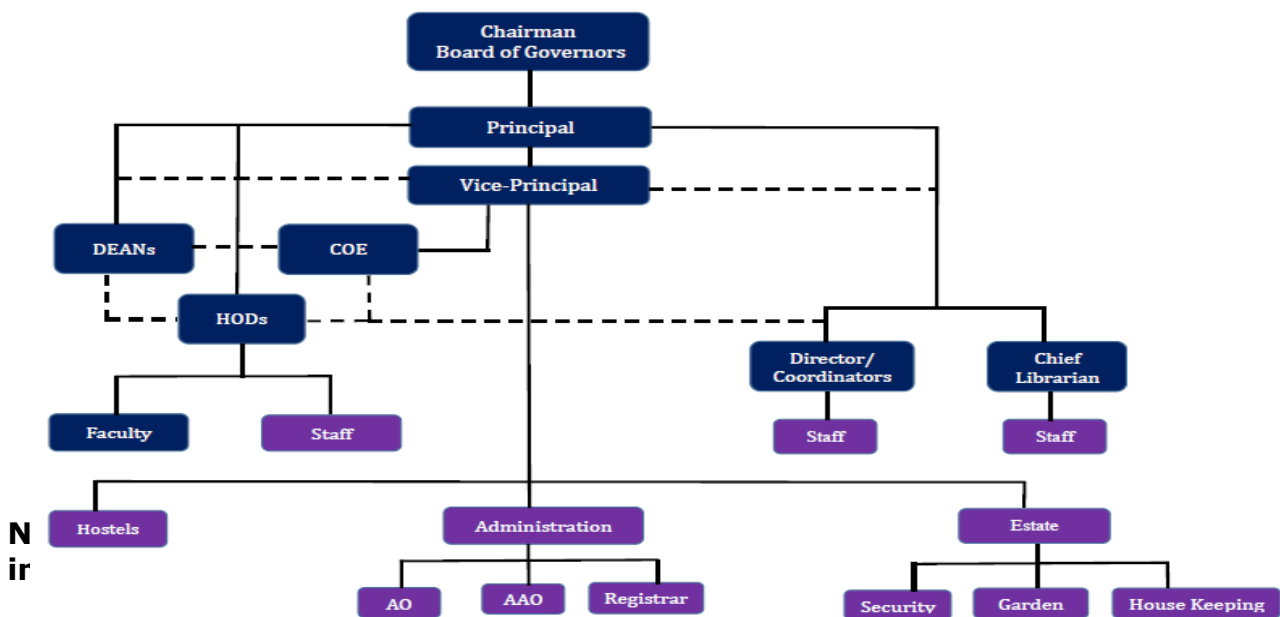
Chairman
Board of Governors

Principal

Vice-Principal

DEANs

COE

HODs

Director/ Coordinators

Chief Librarian

Faculty

Staff

Staff

Staff

N
ir

Hostels

Administration

Estate

AO

AAO

Registrar

Security

Garden

House Keeping